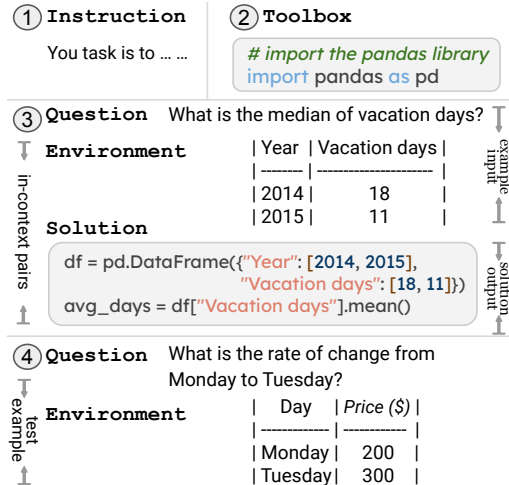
① Instruction

You task is to … …

② Toolbox

# import the pandas library
import pandas as pd

③ Question What is the median of vacation days?

in-context pairs

Environment

| Year | Vacation days |
|---|---|
| 2014 | 18 |
| 2015 | 11 |

example input

Solution

df = pd.DataFrame({"Year": [2014, 2015],
"Vacation days": [18, 11]})
avg_days = df["Vacation days"].mean()

solution output

④ Question What is the rate of change from Monday to Tuesday?

test example

Environment

| Day | Price ($) |
|---|---|
| Monday | 200 |
| Tuesday | 300 |